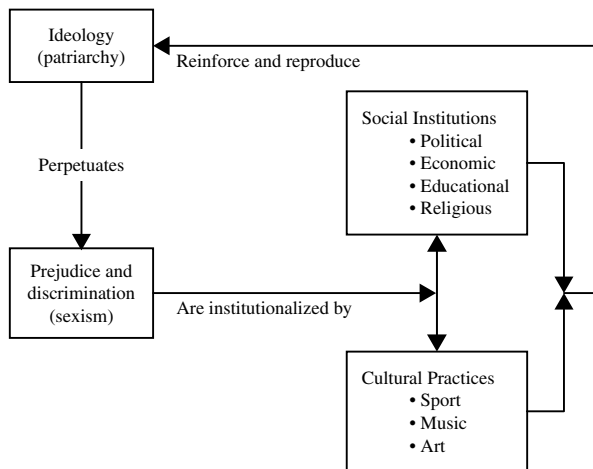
Ideology (patriarchy)

Reinforce and reproduce

Perpetuates

Social Institutions
• Political
• Economic
• Educational
• Religious

Prejudice and discrimination (sexism)

Are institutionalized by

Cultural Practices
• Sport
• Music
• Art